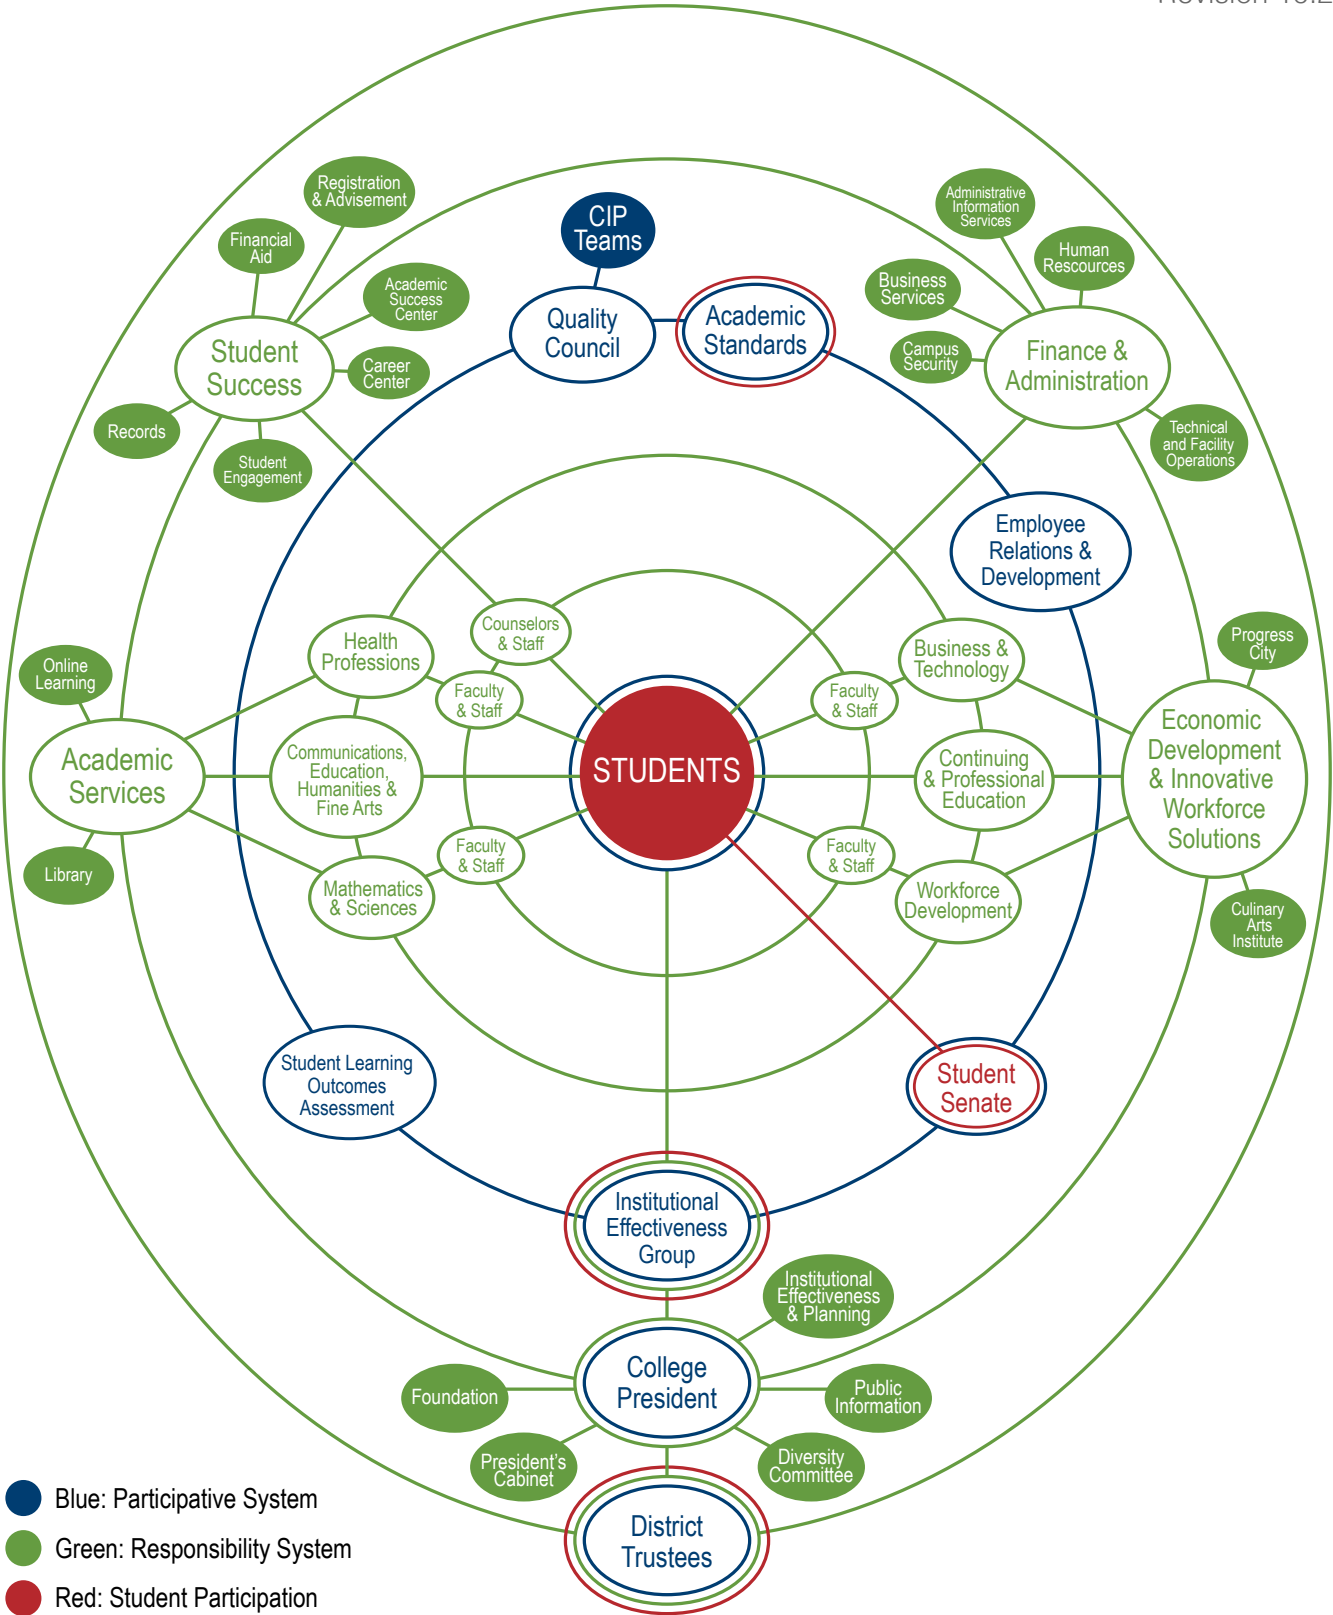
Revision 10.2

CIP Teams

Quality Council

Academic Standards

Registration & Advisement

Financial Aid

Academic Success Center

Student Success

Career Center

Records

Student Engagement

Administrative Information Services

Human Rescources

Business Services

Campus Security

Finance & Administration

Technical and Facility Operations

Employee Relations & Development

Counselors & Staff

Health Professions

Faculty & Staff

Business & Technology

Faculty & Staff

Progress City

Online Learning

Academic Services

Communications, Education, Humanities & Fine Arts

STUDENTS

Continuing & Professional Education

Economic Development & Innovative Workforce Solutions

Library

Faculty & Staff

Mathematics & Sciences

Faculty & Staff

Workforce Development

Culinary Arts Institute

Student Learning Outcomes Assessment

Student Senate

Institutional Effectiveness Group

Institutional Effectiveness & Planning

Foundation

College President

Public Information

President's Cabinet

Diversity Committee

District Trustees

Blue: Participative System

Green: Responsibility System

Red: Student Participation